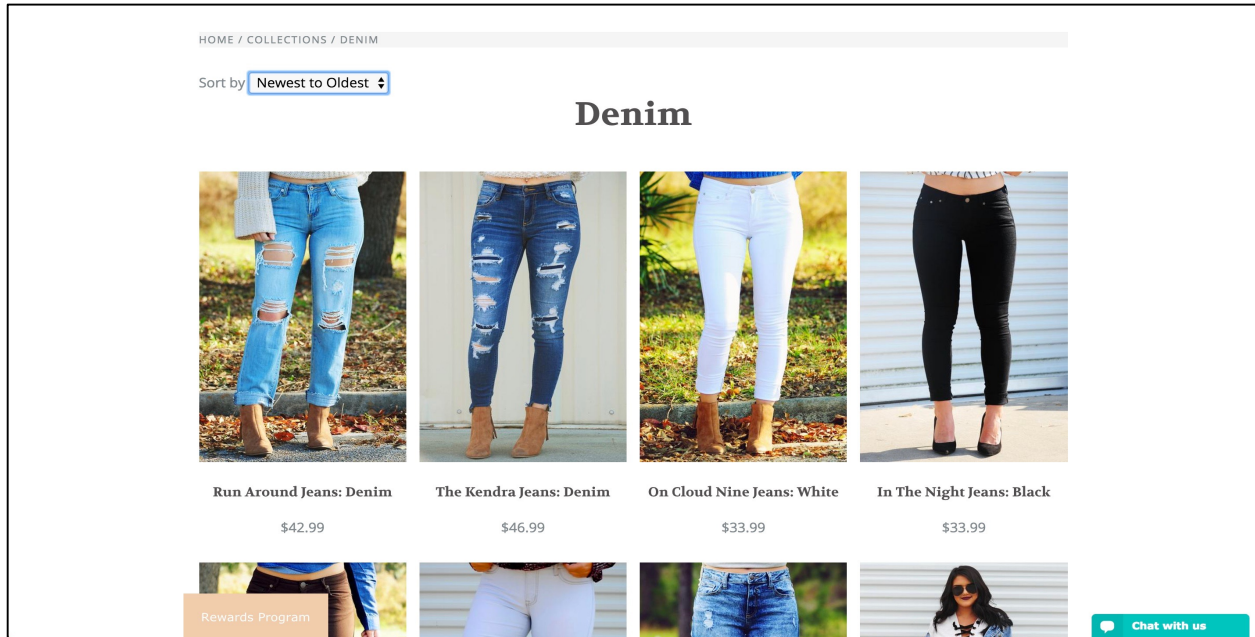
HOME / COLLECTIONS / DENIM

Sort by Newest to Oldest

Denim

Run Around Jeans: Denim
$42.99

The Kendra Jeans: Denim
$46.99

On Cloud Nine Jeans: White
$33.99

In The Night Jeans: Black
$33.99

Rewards Program

Chat with us